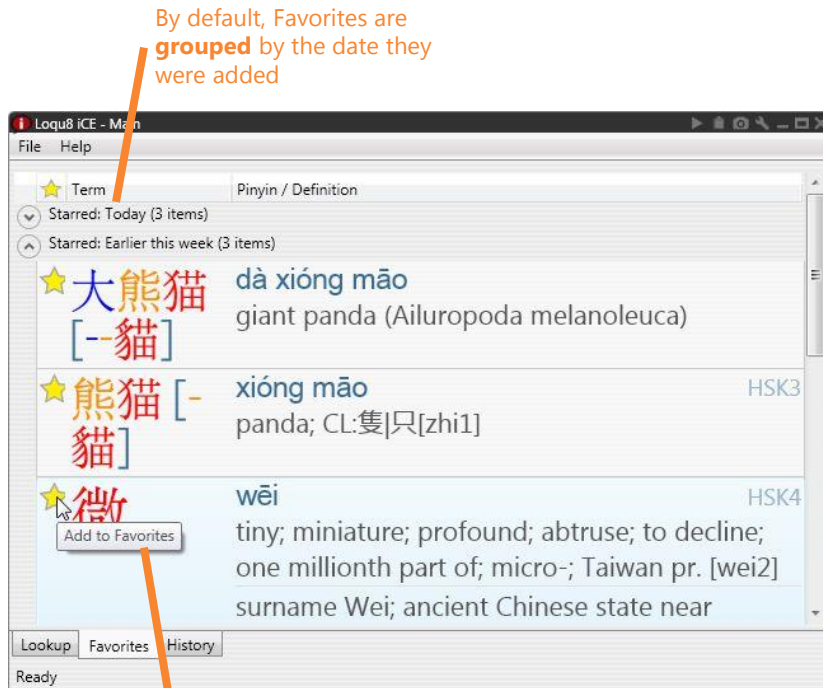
By default, Favorites are **grouped** by the date they were added

Loqu8 iCE - Main

File Help

Term | Pinyin / Definition

Starred: Today (3 items)

Starred: Earlier this week (3 items)

大熊猫 [--貓] dà xióng māo
giant panda (Ailuropoda melanoleuca)

熊猫 [-貓] xióng māo HSK3
panda; CL:隻|只[zhi1]

微 wēi HSK4
tiny; miniature; profound; abtruse; to decline; one millionth part of; micro-; Taiwan pr. [wei2]
surname Wei; ancient Chinese state near

Add to Favorites

Lookup Favorites History

Ready